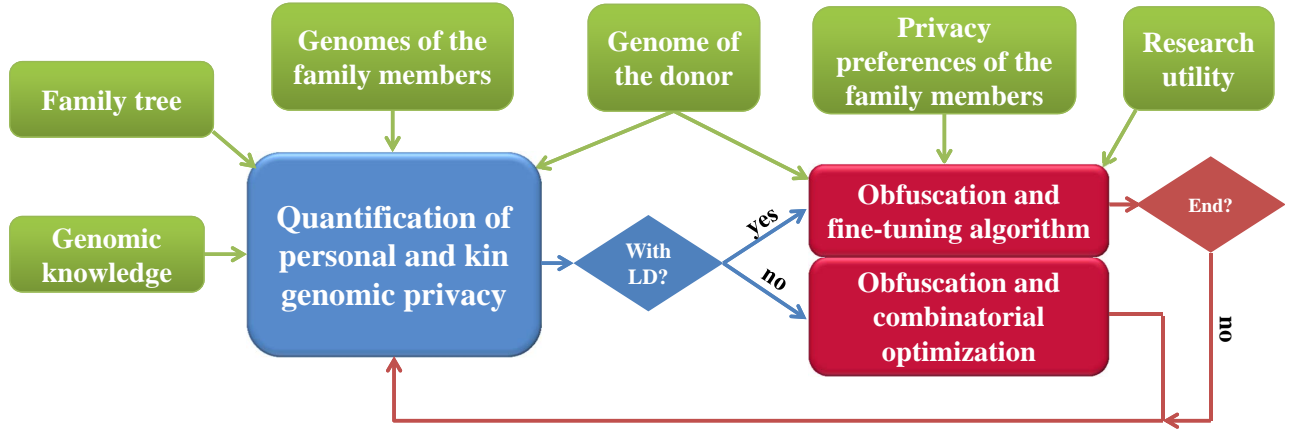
Genomes of the family members

Genome of the donor

Privacy preferences of the family members

Research utility

Family tree

Genomic knowledge

Quantification of personal and kin genomic privacy

With LD?

yes

no

Obfuscation and fine-tuning algorithm

Obfuscation and combinatorial optimization

End?

no